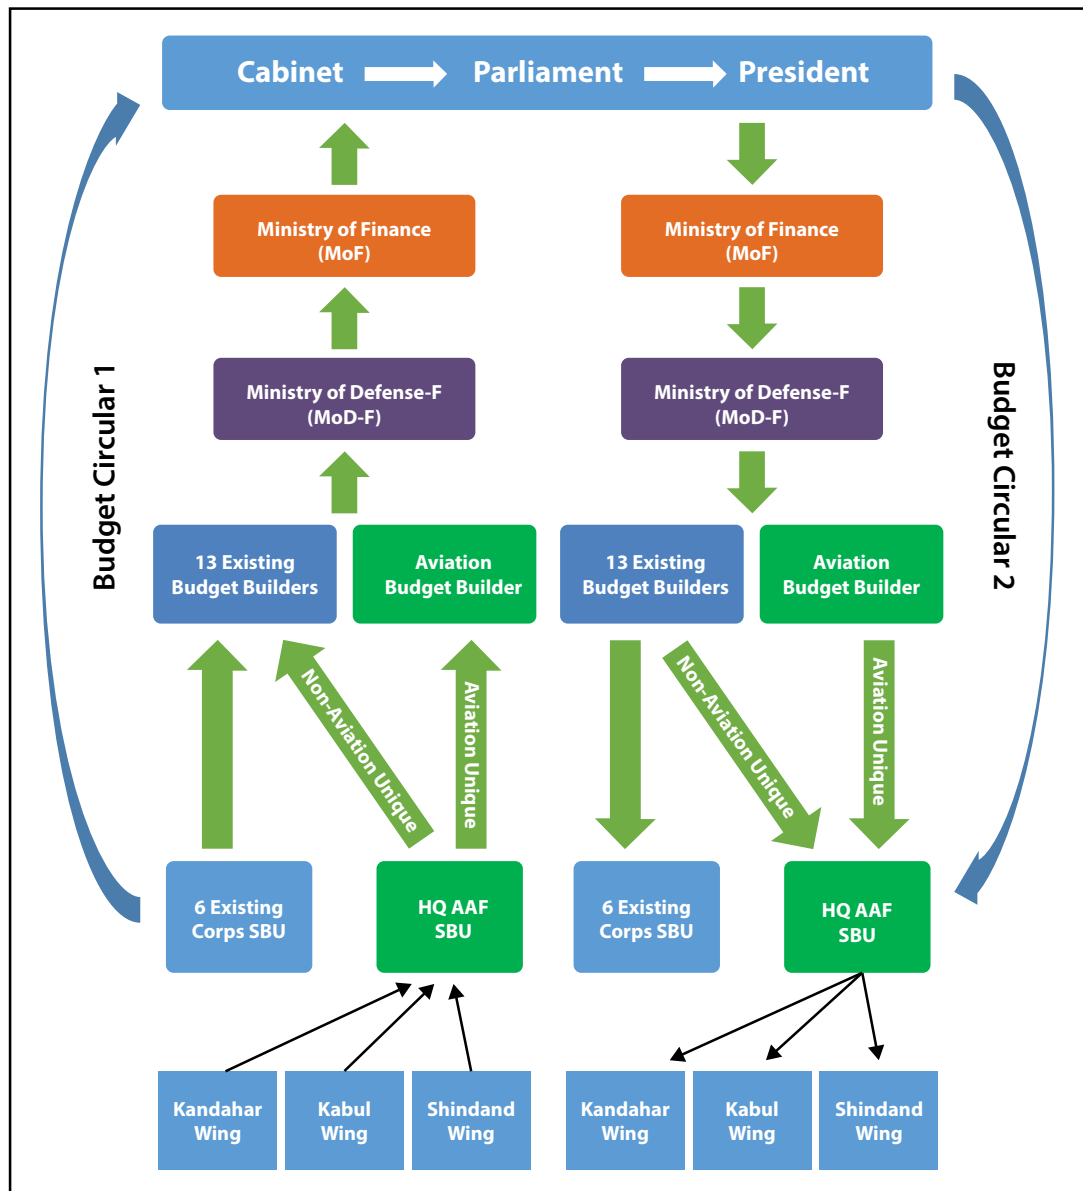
Cabinet Parliament President

Budget Circular 1

Budget Circular 2

Ministry of Finance (MoF)

Ministry of Finance (MoF)

Ministry of Defense-F (MoD-F)

Ministry of Defense-F (MoD-F)

13 Existing Budget Builders

Aviation Budget Builder

13 Existing Budget Builders

Aviation Budget Builder

Non-Aviation Unique

Aviation Unique

Non-Aviation Unique

Aviation Unique

6 Existing Corps SBU

HQ AAF SBU

6 Existing Corps SBU

HQ AAF SBU

Kandahar Wing

Kabul Wing

Shindand Wing

Kandahar Wing

Kabul Wing

Shindand Wing